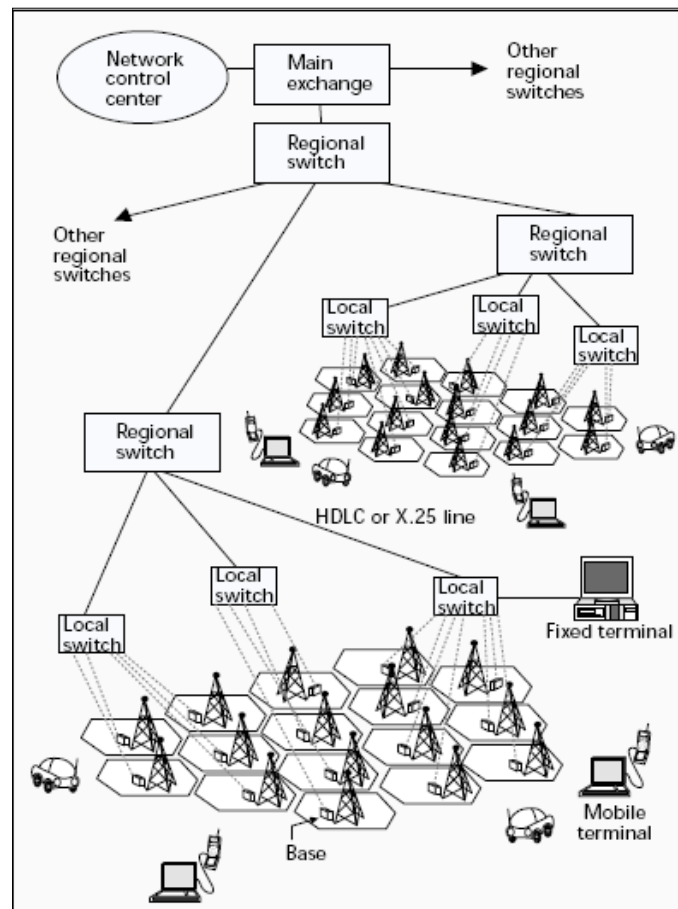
Network control center

Main exchange

Other regional switches

Regional switch

Other regional switches

Regional switch

Local switch

Local switch

Local switch

Regional switch

HDLC or X.25 line

Local switch

Local switch

Local switch

Fixed terminal

Mobile terminal

Base